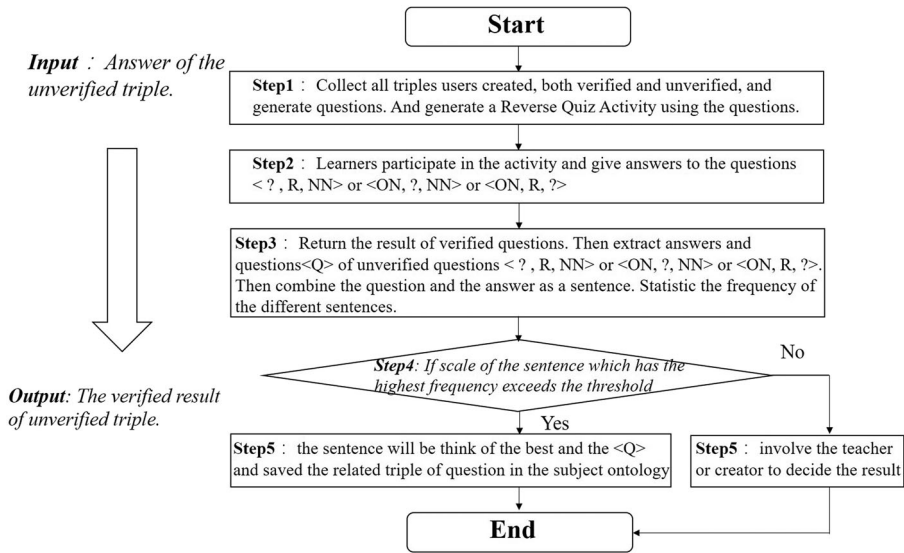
Start

Input : Answer of the unverified triple.

Step1 : Collect all triples users created, both verified and unverified, and generate questions. And generate a Reverse Quiz Activity using the questions.

Step2 : Learners participate in the activity and give answers to the questions < ? , R, NN> or <ON, ?, NN> or <ON, R, ?>

Step3 : Return the result of verified questions. Then extract answers and questions<Q> of unverified questions < ? , R, NN> or <ON, ?, NN> or <ON, R, ?>. Then combine the question and the answer as a sentence. Statistic the frequency of the different sentences.

Step4: If scale of the sentence which has the highest frequency exceeds the threshold

No

Yes

Output: The verified result of unverified triple.

Step5 : the sentence will be think of the best and the <Q> and saved the related triple of question in the subject ontology

Step5 : involve the teacher or creator to decide the result

End